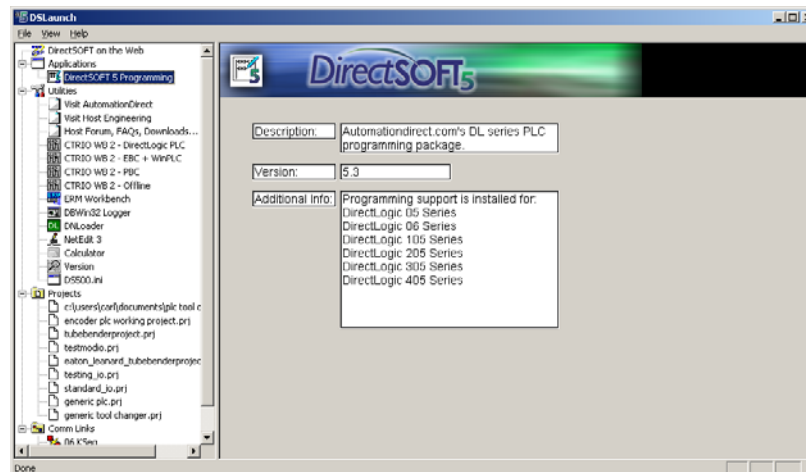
DSLaunch

File View Help

DirectSOFT on the Web
Applications
DirectSOFT 5 Programming
Utilities
Visit AutomationDirect
Visit Host Engineering
Host Forum, FAQs, Downloads...
CTRIO WB 2 - DirectLogic PLC
CTRIO WB 2 - EBC + WinPLC
CTRIO WB 2 - PBC
CTRIO WB 2 - Offline
ERM Workbench
DBWin32 Logger
DNLoader
NetEdit 3
Calculator
Version
DS500.ini
Projects
c:\users\corf\documents\plc tool c
encoder plc working project.prj
tubebenderproject.prj
testmodio.prj
eaton_leonard_tubebenderprojec
testing_io.prj
standard_io.prj
generic plc.prj
generic tool changer.prj
Comm Links
06 KSeq

DirectSOFT5

Description: Automationdirect.com's DL series PLC programming package.

Version: 5.3

Additional Info: Programming support is installed for:
DirectLogic 05 Series
DirectLogic 06 Series
DirectLogic 105 Series
DirectLogic 205 Series
DirectLogic 305 Series
DirectLogic 405 Series

Done